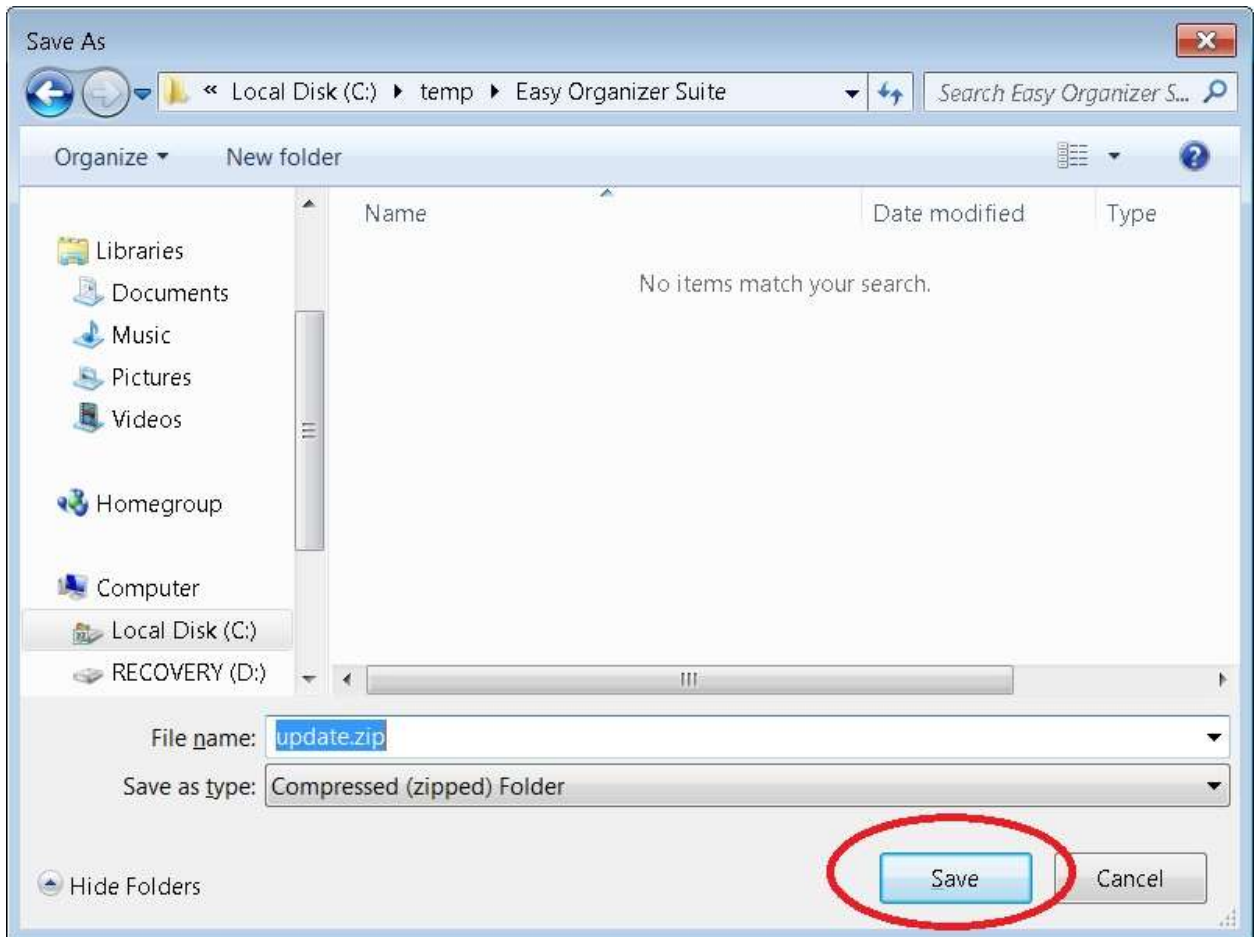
Save As

« Local Disk (C:) ▸ temp ▸ Easy Organizer Suite

Search Easy Organizer S...

Organize ▾ New folder

Libraries
Documents
Music
Pictures
Videos

Homegroup

Computer
Local Disk (C:)
RECOVERY (D:)

Name | Date modified | Type

No items match your search.

File name: update.zip

Save as type: Compressed (zipped) Folder

Hide Folders

Save

Cancel